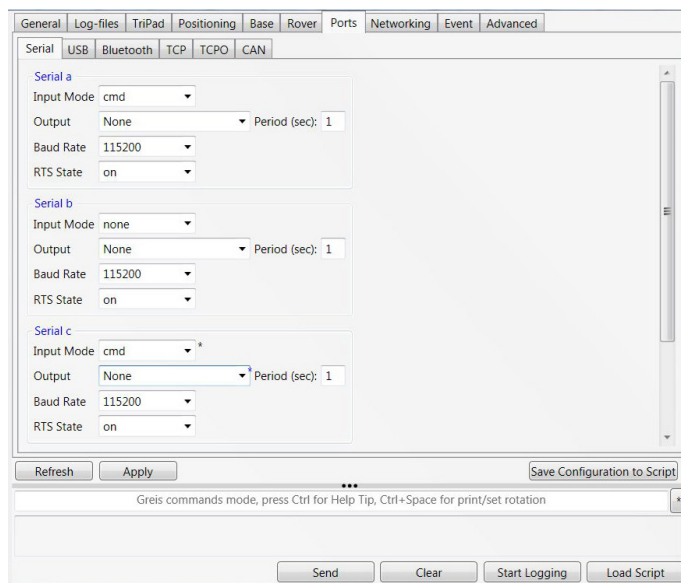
General | Log-files | TriPad | Positioning | Base | Rover | Ports | Networking | Event | Advanced

Serial | USB | Bluetooth | TCP | TCPO | CAN

Serial a
Input Mode cmd
Output None Period (sec): 1
Baud Rate 115200
RTS State on

Serial b
Input Mode none
Output None Period (sec): 1
Baud Rate 115200
RTS State on

Serial c
Input Mode cmd *
Output None * Period (sec): 1
Baud Rate 115200
RTS State on

Refresh Apply Save Configuration to Script

Greis commands mode, press Ctrl for Help Tip, Ctrl+Space for print/set rotation

Send Clear Start Logging Load Script